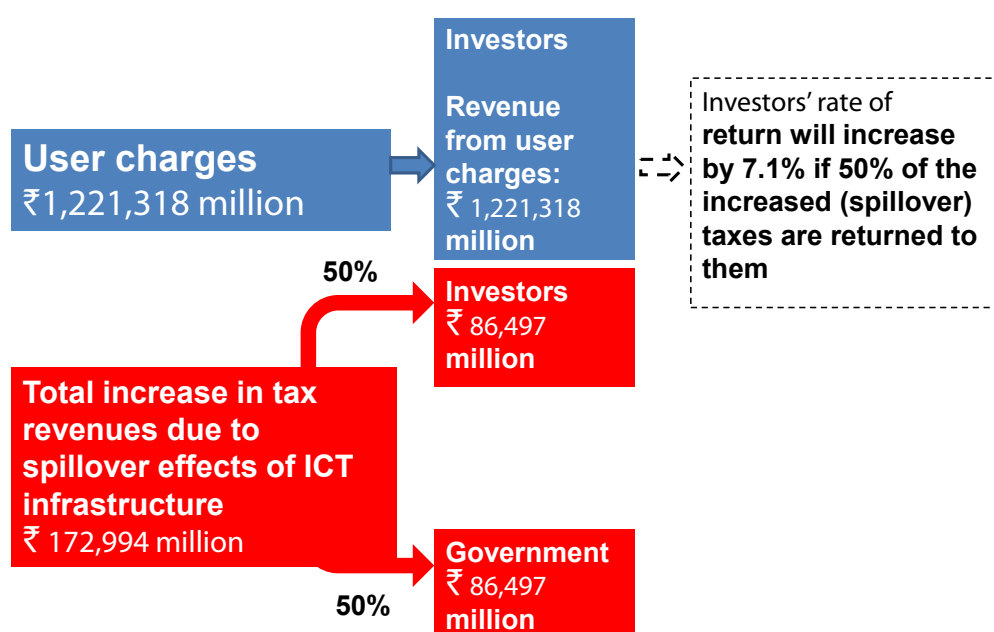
User charges
₹1,221,318 million

Investors

Revenue from user charges:
₹ 1,221,318 million

Investors' rate of **return will increase by 7.1% if 50% of the increased (spillover) taxes are returned to them**

50%

Investors
₹ 86,497 million

Total increase in tax revenues due to spillover effects of ICT infrastructure
₹ 172,994 million

Government
₹ 86,497 million

50%